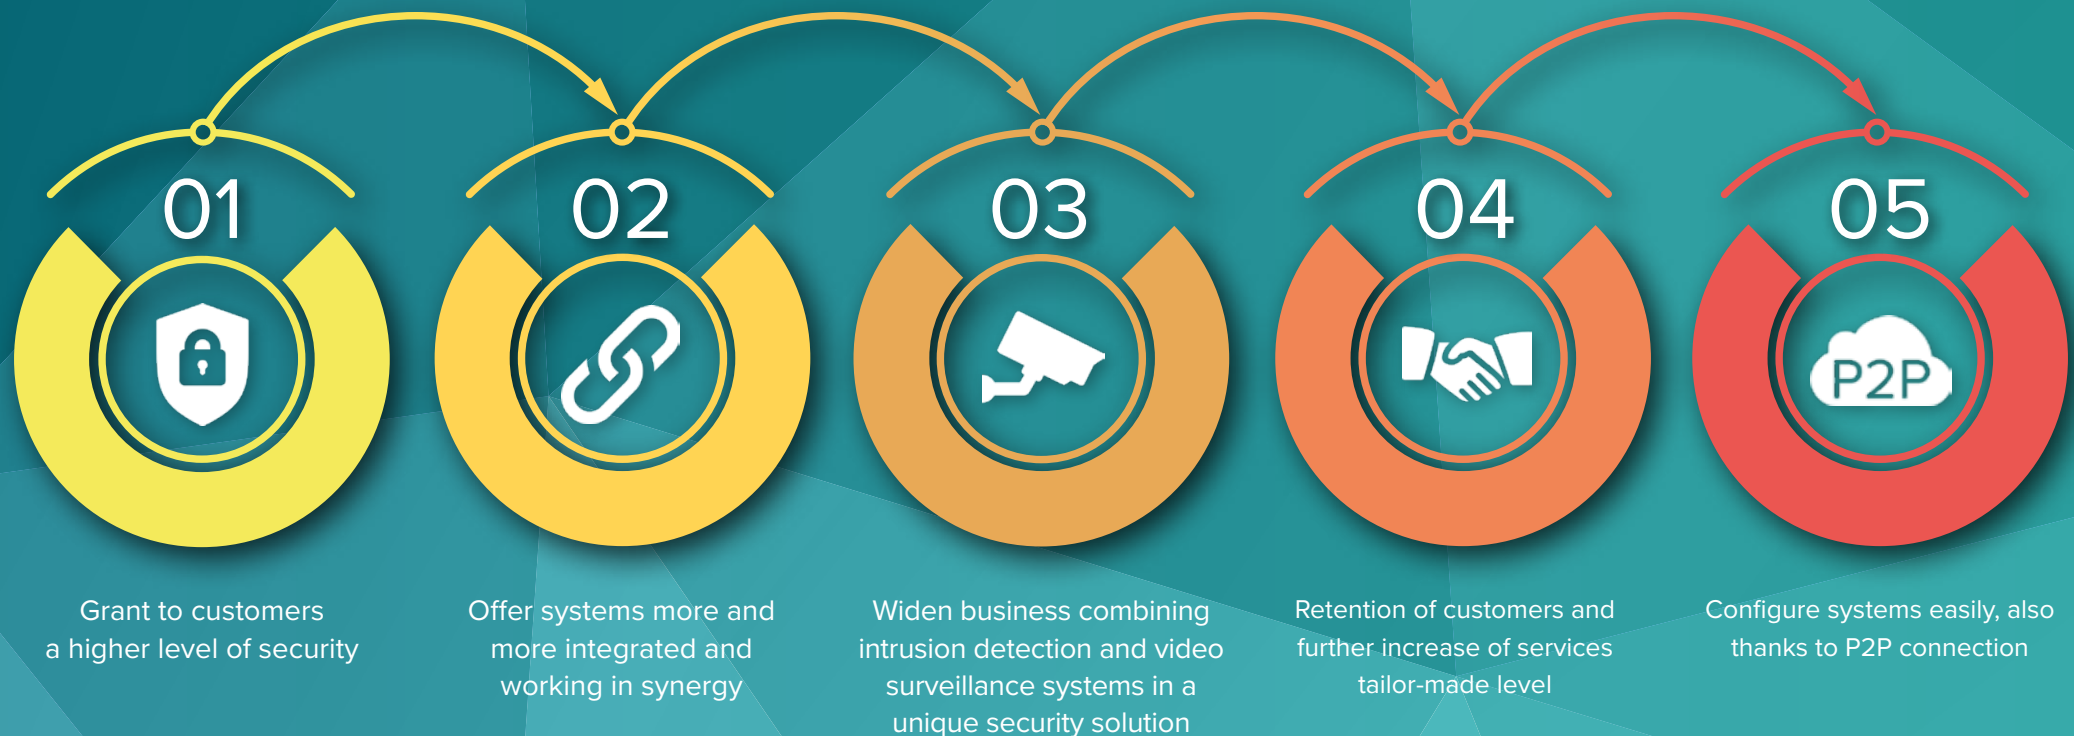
01

Grant to customers a higher level of security

02

Offer systems more and more integrated and working in synergy

03

Widen business combining intrusion detection and video surveillance systems in a unique security solution

04

Retention of customers and further increase of services tailor-made level

05

P2P

Configure systems easily, also thanks to P2P connection